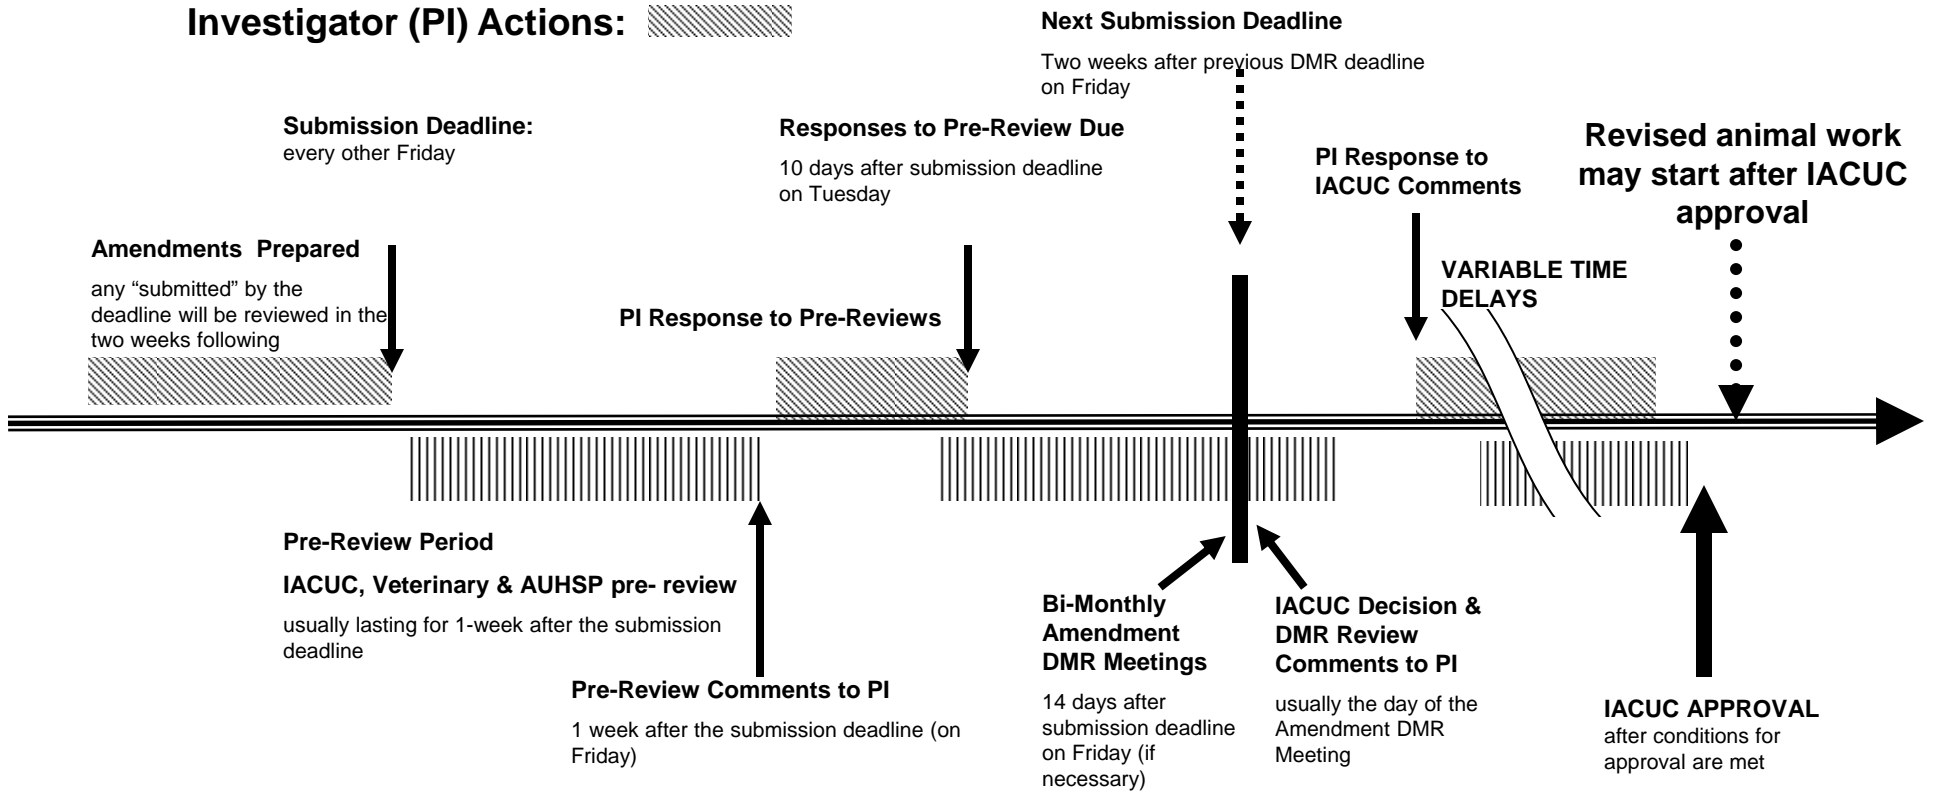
Investigator (PI) Actions:

Next Submission Deadline

Two weeks after previous DMR deadline on Friday

Submission Deadline:
every other Friday

Responses to Pre-Review Due

10 days after submission deadline on Tuesday

PI Response to IACUC Comments

Revised animal work may start after IACUC approval

Amendments Prepared

any "submitted" by the deadline will be reviewed in the two weeks following

PI Response to Pre-Reviews

VARIABLE TIME DELAYS

Pre-Review Period

IACUC, Veterinary & AUHSP pre- review

usually lasting for 1-week after the submission deadline

Pre-Review Comments to PI

1 week after the submission deadline (on Friday)

Bi-Monthly Amendment DMR Meetings

14 days after submission deadline on Friday (if necessary)

IACUC Decision & DMR Review Comments to PI

usually the day of the Amendment DMR Meeting

IACUC APPROVAL
after conditions for approval are met